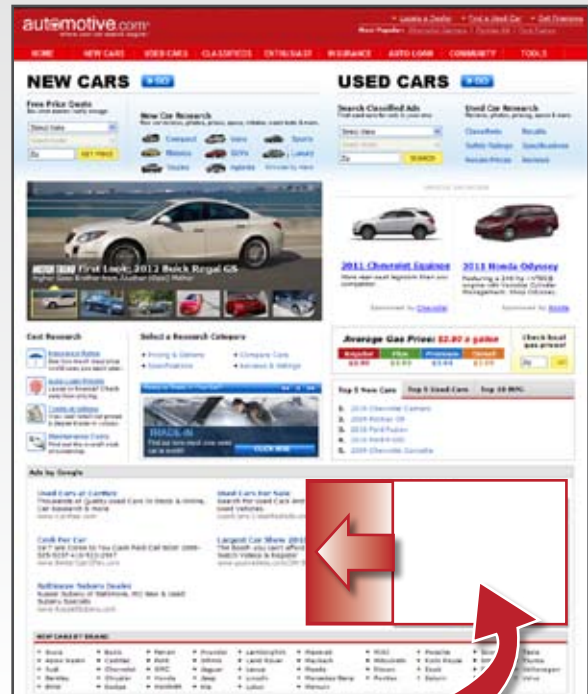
automotive.com

Locate a Dealer | Find a Used Car | Get Financing

HOME NEW CARS USED CARS CLASSIFIEDS ENTHUSIAST INSURANCE AUTO LOANS COMMUNITY TOOLS

NEW CARS GO

Free Price Quote

Select Make

Zip GET PRICE

New Car Research

Compact Vans Sports

Midsize SUVs Luxury

Trucks Hybrids

USED CARS GO

Search Classified Ads

Select Make

Zip SEARCH

Used Car Research

Classifieds Recalls

Safety Ratings Specifications

Resale Prices Reviews

First Look: 2011 Buick Regal GS

2011 Chevrolet Equinox

2011 Honda Odyssey

Sponsored by: Chevrolet

Sponsored by: Honda

Cost Research

Insurance Rates

Auto Loan Rates

Costs to Own

Maintenance Costs

Select a Research Category

Pricing & Options

Specifications

Compare Cars

Reviews & Ratings

TRADE-IN

CLICK NOW

Average Gas Price: $2.80 a gallon

Regular Plus Premium Diesel

Check local gas prices!

Zip GO

Top 5 New Cars Top 5 Used Cars Top 10 MPG

1. 2010 Chevrolet Camaro

2. 2009 Pontiac G8

3. 2010 Ford Fusion

4. 2010 Ford F-150

5. 2009 Chevrolet Corvette

Ads by Google

Used Cars at CarMax

Used Cars For Sale

Cash For Car

Largest Car Show 2010

Baltimore Subaru Dealer

NEW CARS BY BRAND

Buick Acura Audi Bentley BMW Buick Cadillac Chevrolet Chrysler Dodge Ferrari Ford GMC Honda Hummer Hyundai Infiniti Jaguar Jeep Kia Lamborghini Land Rover Lexus Lincoln Lotus Maserati Maybach Mazda Mercedes-Benz Mercury MINI Mitsubishi Nissan Pontiac Porsche Rolls Royce Saab Saturn Scion Tesla Toyota Volkswagen Volvo